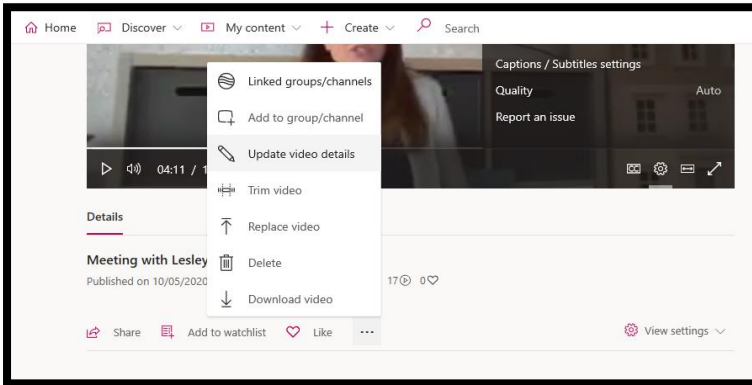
Home Discover My content + Create Search

Captions / Subtitles settings
Quality Auto
Report an issue

04:11 / 1

Linked groups/channels
Add to group/channel
Update video details
Trim video
Replace video
Delete
Download video

Details

Meeting with Lesley
Published on 10/05/2020

17 0

Share Add to watchlist Like ···

View settings